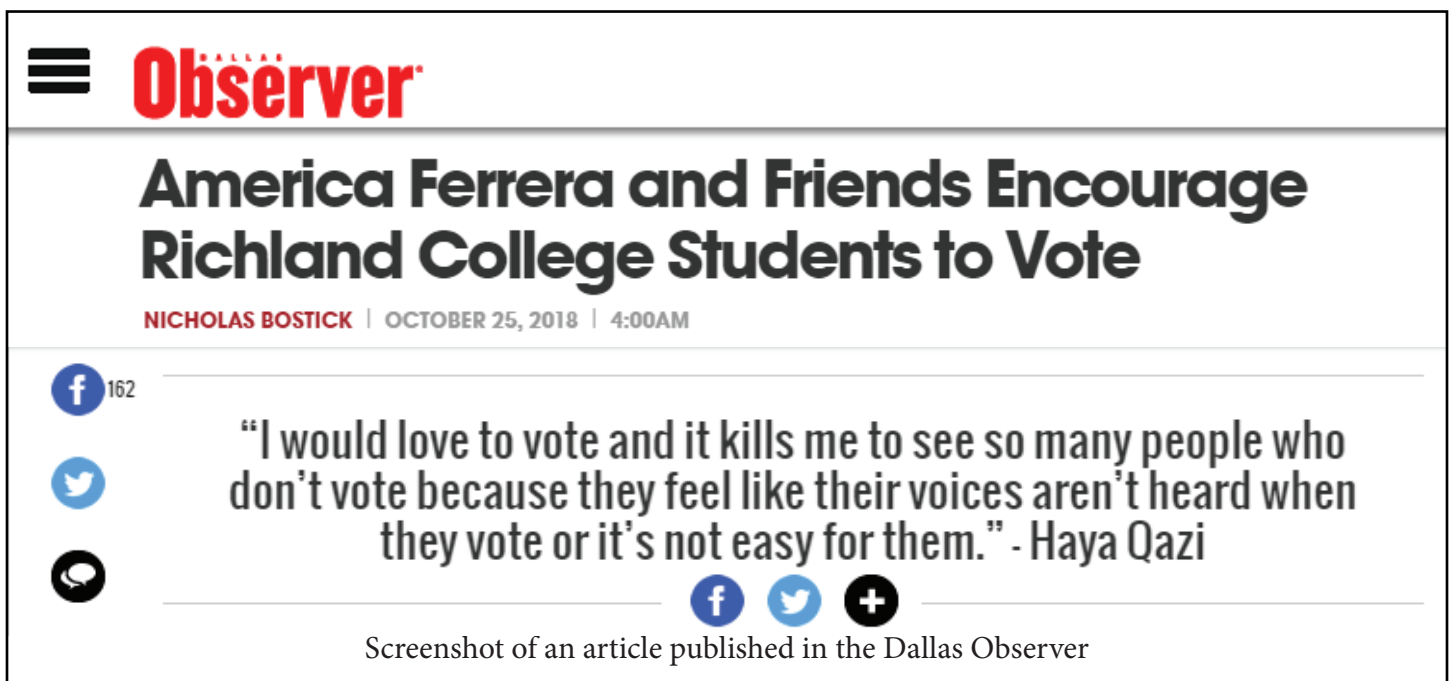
DALLAS Observer

America Ferrera and Friends Encourage Richland College Students to Vote

NICHOLAS BOSTICK | OCTOBER 25, 2018 | 4:00AM

162

“I would love to vote and it kills me to see so many people who don’t vote because they feel like their voices aren’t heard when they vote or it’s not easy for them.” - Haya Qazi

Screenshot of an article published in the Dallas Observer